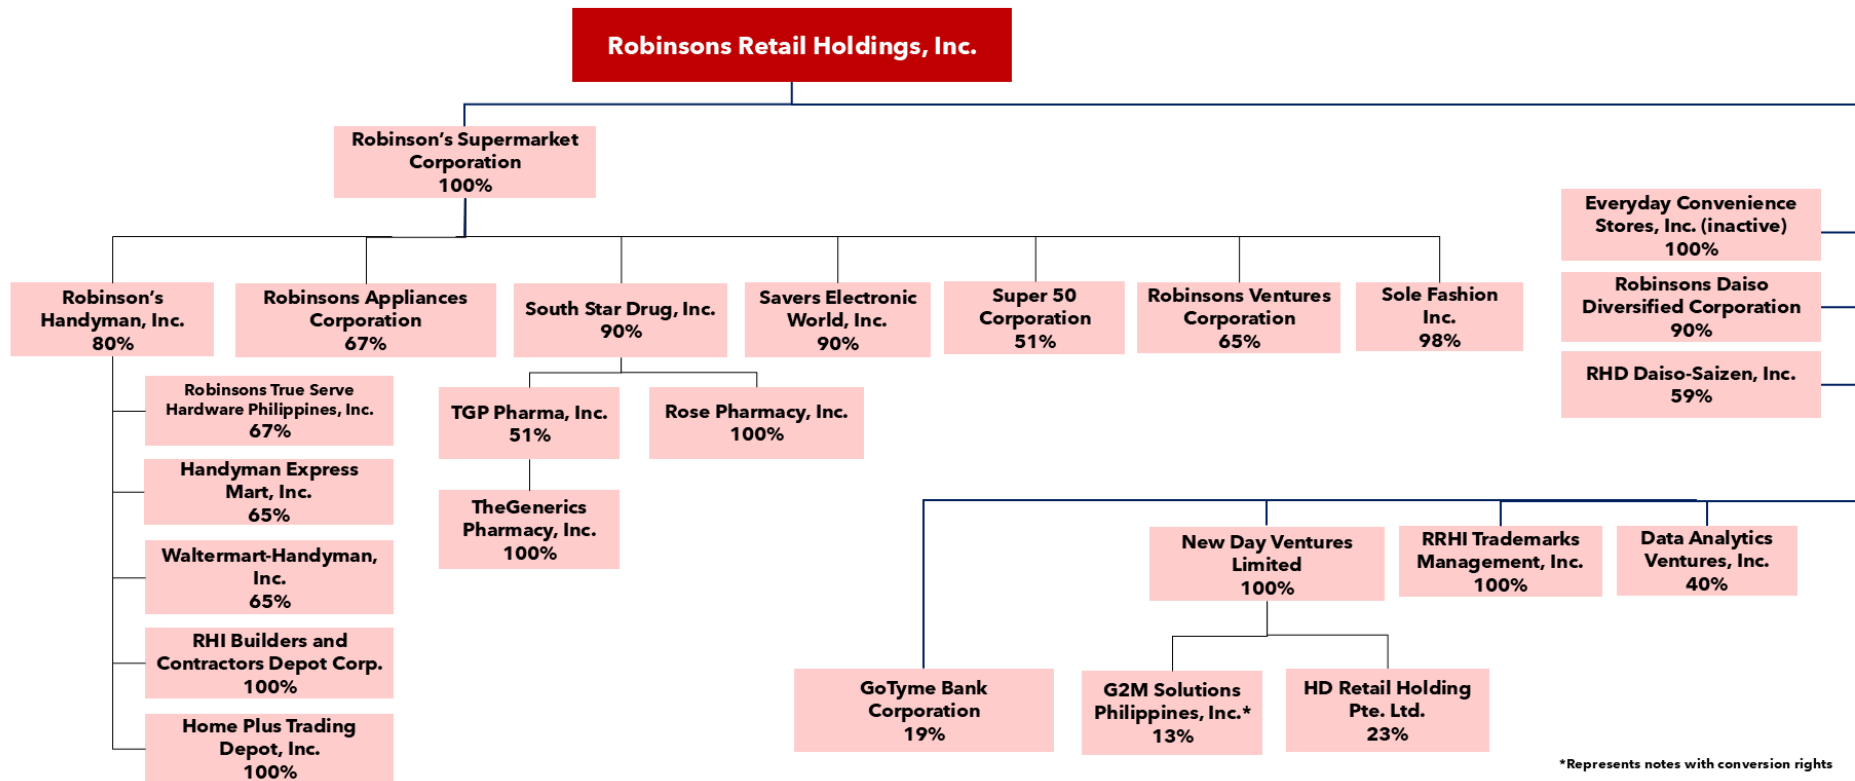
Robinsons Retail Holdings, Inc.

Robinson's Supermarket Corporation
100%

Everyday Convenience Stores, Inc. (inactive)
100%

Robinsons Daiso Diversified Corporation
90%

RHD Daiso-Saizen, Inc.
59%

Robinson's Handyman, Inc.
80%

Robinsons Appliances Corporation
67%

South Star Drug, Inc.
90%

Savers Electronic World, Inc.
90%

Super 50 Corporation
51%

Robinsons Ventures Corporation
65%

Sole Fashion Inc.
98%

Robinsons True Serve Hardware Philippines, Inc.
67%

Handyman Express Mart, Inc.
65%

Waltermart-Handyman, Inc.
65%

RHI Builders and Contractors Depot Corp.
100%

Home Plus Trading Depot, Inc.
100%

TGP Pharma, Inc.
51%

Rose Pharmacy, Inc.
100%

TheGenerics Pharmacy, Inc.
100%

New Day Ventures Limited
100%

RRHI Trademarks Management, Inc.
100%

Data Analytics Ventures, Inc.
40%

GoTyme Bank Corporation
19%

G2M Solutions Philippines, Inc.*
13%

HD Retail Holding Pte. Ltd.
23%

*Represents notes with conversion rights